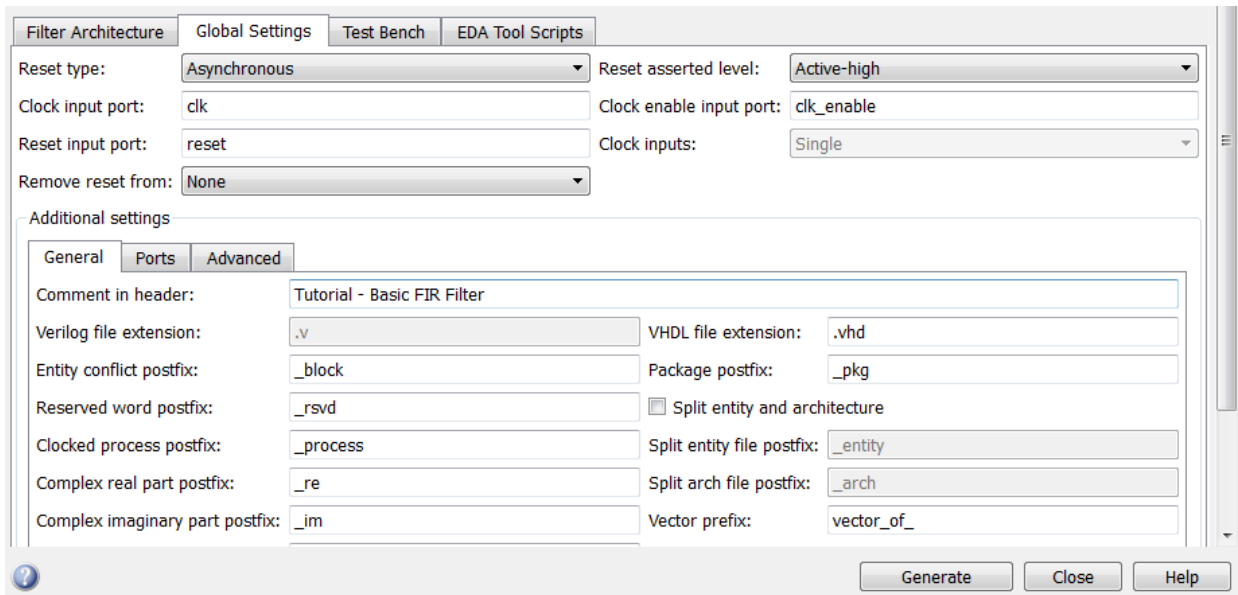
Filter Architecture | Global Settings | Test Bench | EDA Tool Scripts

Reset type: Asynchronous
Reset asserted level: Active-high
Clock input port: clk
Clock enable input port: clk_enable
Reset input port: reset
Clock inputs: Single
Remove reset from: None

Additional settings

General | Ports | Advanced

Comment in header: Tutorial - Basic FIR Filter
Verilog file extension: .v
VHDL file extension: .vhd
Entity conflict postfix: _block
Package postfix: _pkg
Reserved word postfix: _rsvd
Split entity and architecture
Clocked process postfix: _process
Split entity file postfix: _entity
Complex real part postfix: _re
Split arch file postfix: _arch
Complex imaginary part postfix: _im
Vector prefix: vector_of_

Generate | Close | Help